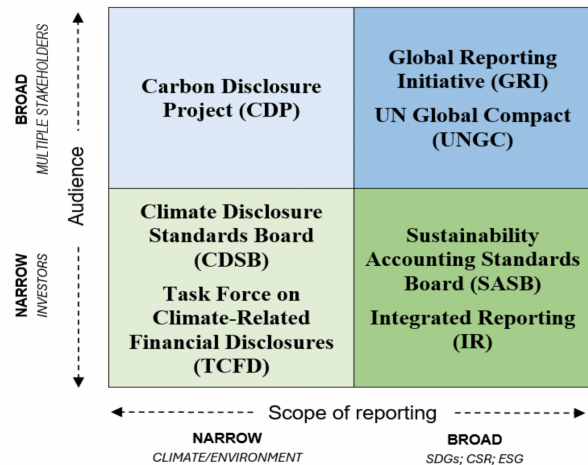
BROAD
MULTIPLE STAKEHOLDERS

Audience

NARROW
INVESTORS

Carbon Disclosure Project (CDP)

Global Reporting Initiative (GRI)

UN Global Compact (UNGC)

Climate Disclosure Standards Board (CDSB)

Task Force on Climate-Related Financial Disclosures (TCFD)

Sustainability Accounting Standards Board (SASB)

Integrated Reporting (IR)

Scope of reporting

NARROW
CLIMATE/ENVIRONMENT

BROAD
SDGs; CSR; ESG